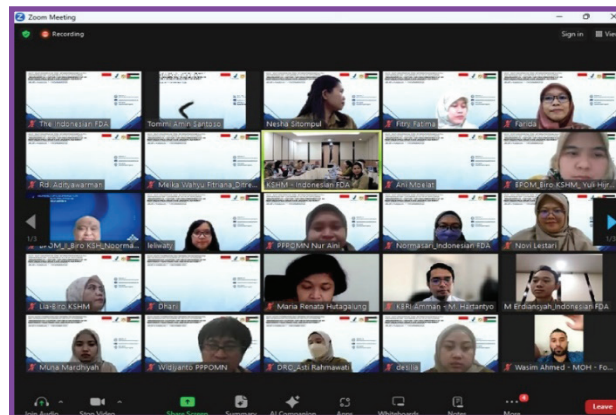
Zoom Meeting
Recording
Sign in
View

The Indonesian FDA
Tommi Amin Santoso
Nesha Silompul
Fitry Fatima
Farida
Rdi Adityawarman
Meika Wahyu Fitriana_Dire...
KSHM - Indonesian FDA
Ani Moelat
EPOM_Biro KSHM_Yuli Her...
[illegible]OM_II_Biro KSH_Noorma...
leliwaty
PPPOMN Nur Aini
Normasari_Indonesian FDA
Novi Lestari
Lia-Biro KSHM
Dhani
Maria Renata Hutagalung
KERI Amman - M. Hartantyo
M Erdiansyah_Indonesian FDA
Mulia Mardhiyah
Widiyanto PPPOMN
DRC_Asti Rahmawati
desilia
Wasim Ahmed - MOH - Fo...

1/3
1/3

Join Audio
Stop Video
Share Screen
Summary
AI Companion
Apps
Whiteboards
Notes
More
Leave